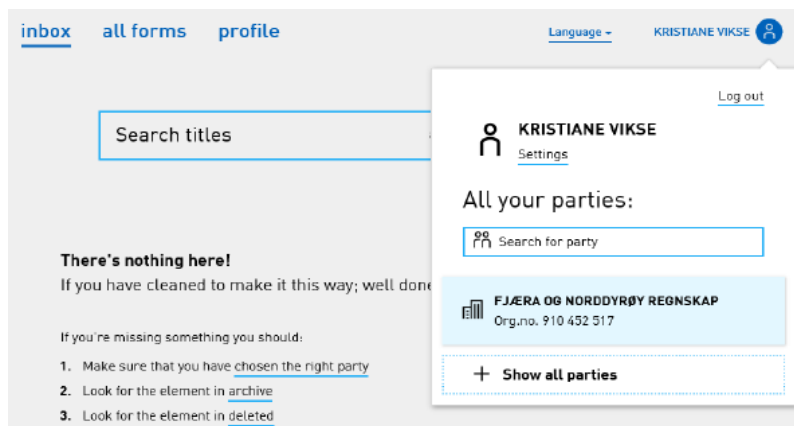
inbox all forms profile

Language KRISTIANE VIKSE

Search titles

There's nothing here!

If you have cleaned to make it this way; well done

If you're missing something you should:

1. Make sure that you have chosen the right party
2. Look for the element in archive
3. Look for the element in deleted

Log out

KRISTIANE VIKSE

Settings

All your parties:

Search for party

FJÆRA OG NORDDYRØY REGNSKAP

Org.no. 910 452 517

+ Show all parties